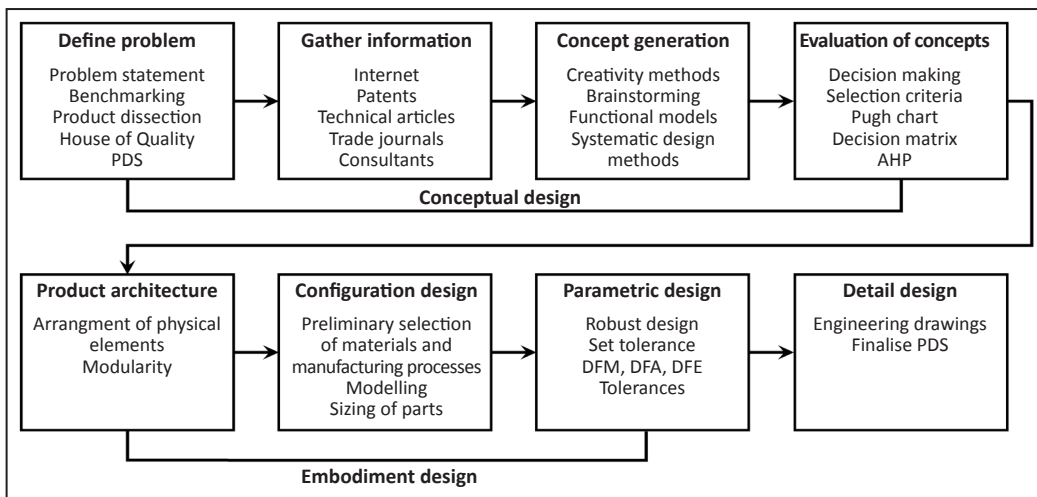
Define problem
Problem statement
Benchmarking
Product dissection
House of Quality
PDS

Gather information
Internet
Patents
Technical articles
Trade journals
Consultants

Concept generation
Creativity methods
Brainstorming
Functional models
Systematic design methods

Evaluation of concepts
Decision making
Selection criteria
Pugh chart
Decision matrix
AHP

Conceptual design

Product architecture
Arrangment of physical elements
Modularity

Configuration design
Preliminary selection of materials and manufacturing processes
Modelling
Sizing of parts

Parametric design
Robust design
Set tolerance
DFM, DFA, DFE
Tolerances

Detail design
Engineering drawings
Finalise PDS

Embodiment design